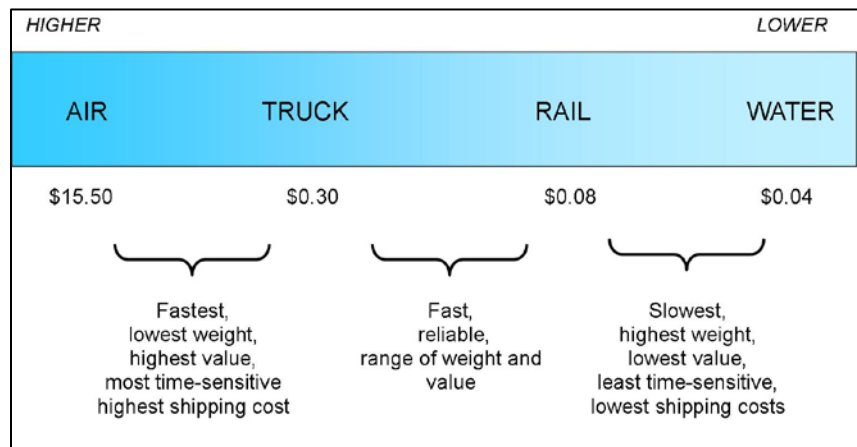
HIGHER

LOWER

AIR

TRUCK

RAIL

WATER

\$15.50

\$0.30

\$0.08

\$0.04

Fastest, lowest weight, highest value, most time-sensitive highest shipping cost

Fast, reliable, range of weight and value

Slowest, highest weight, lowest value, least time-sensitive, lowest shipping costs